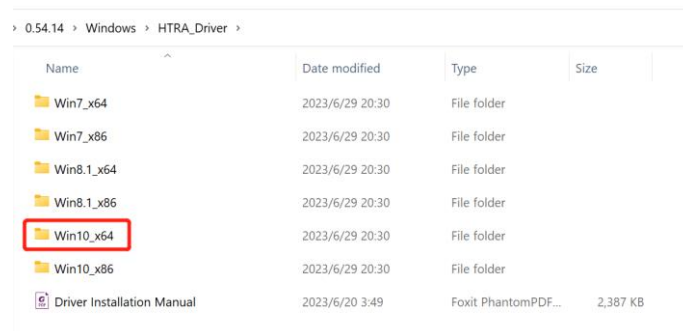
› 0.54.14 › Windows › HTRA_Driver ›

| Name | Date modified | Type | Size |
|---|---|---|---|
| Win7_x64 | 2023/6/29 20:30 | File folder | |
| Win7_x86 | 2023/6/29 20:30 | File folder | |
| Win8.1_x64 | 2023/6/29 20:30 | File folder | |
| Win8.1_x86 | 2023/6/29 20:30 | File folder | |
| Win10_x64 | 2023/6/29 20:30 | File folder | |
| Win10_x86 | 2023/6/29 20:30 | File folder | |
| Driver Installation Manual | 2023/6/20 3:49 | Foxit PhantomPDF... | 2,387 KB |